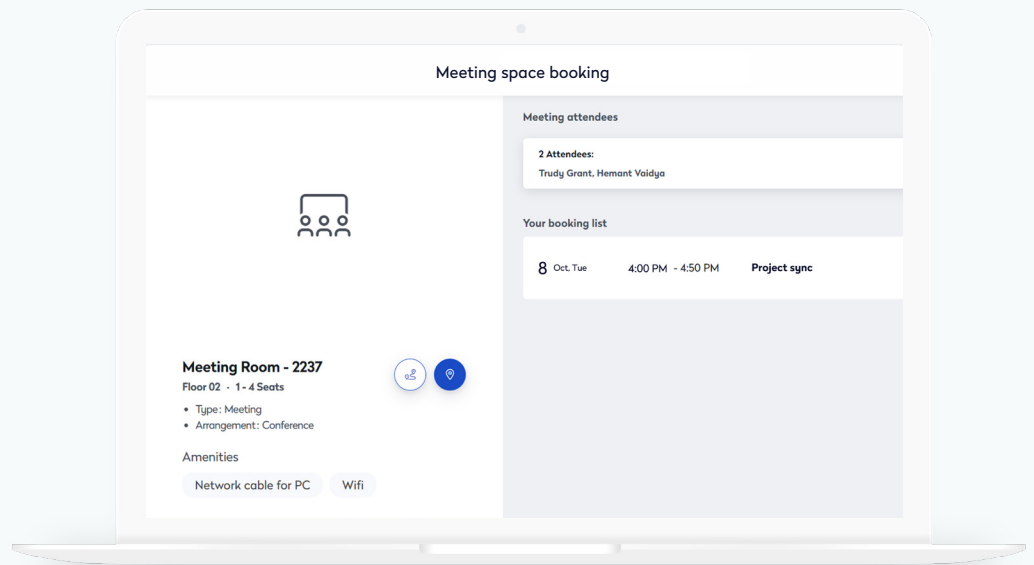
Meeting space booking

Meeting Room - 2237
Floor 02 · 1 - 4 Seats

- Type: Meeting
- Arrangement: Conference

Amenities

Network cable for PC
Wifi

Meeting attendees

2 Attendees:
Trudy Grant, Hemant Vaidya

Your booking list

8 Oct, Tue 4:00 PM - 4:50 PM Project sync